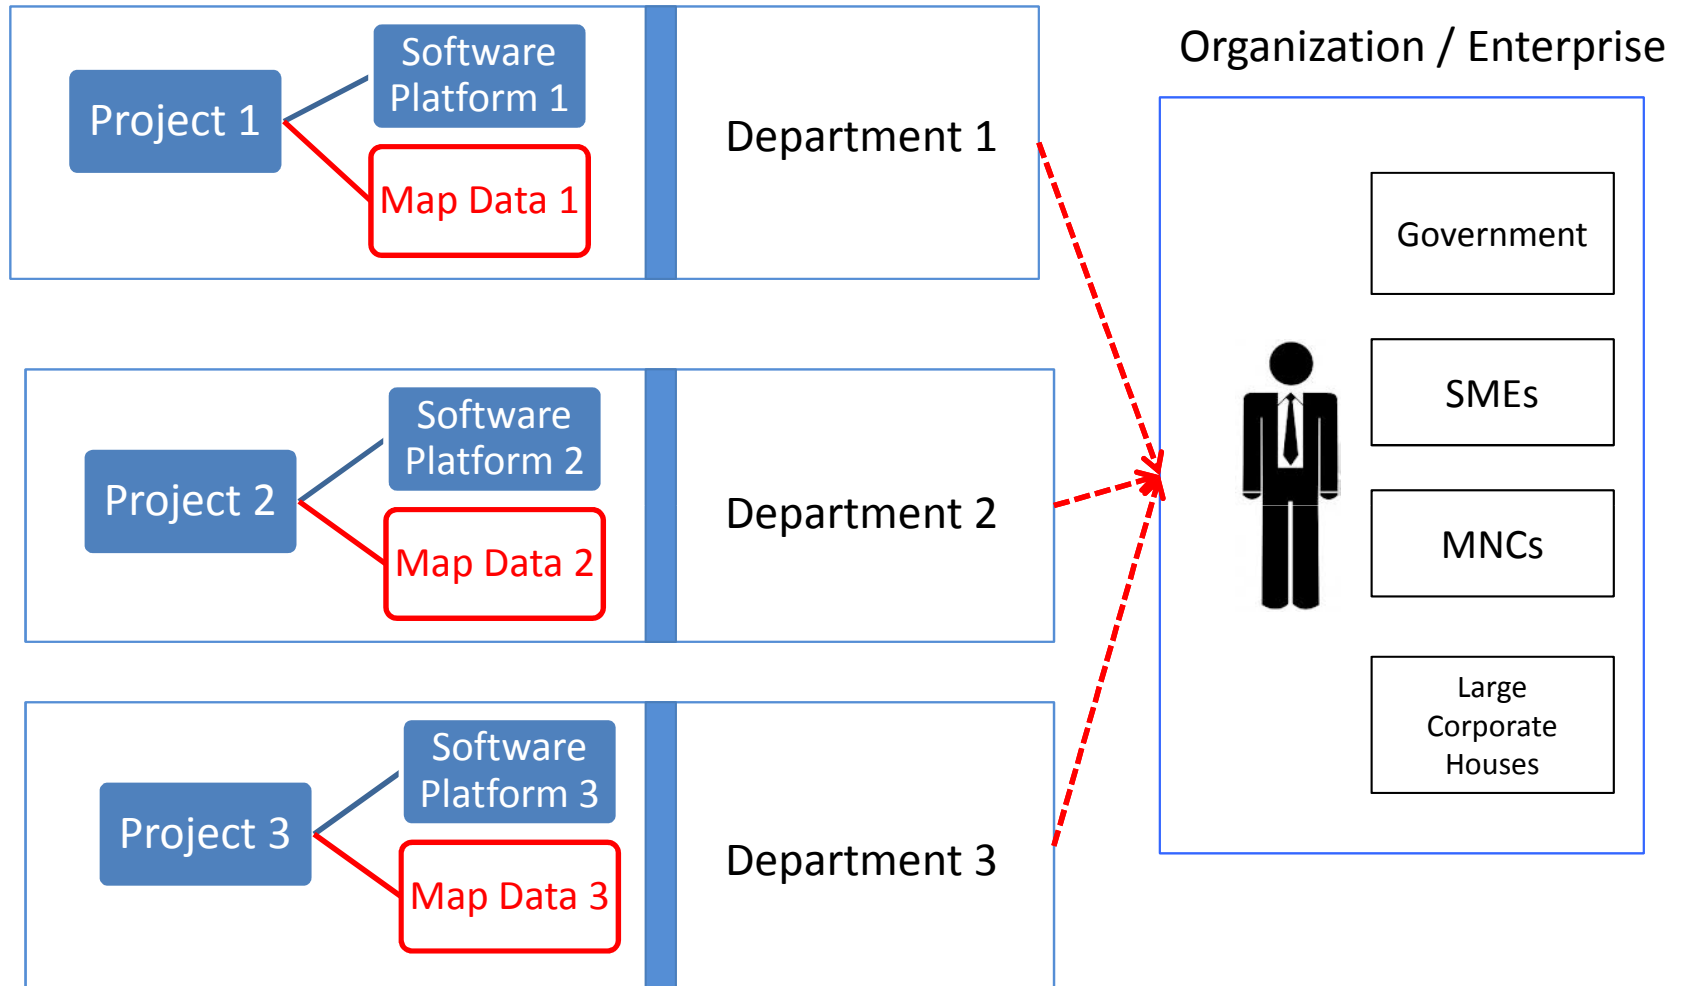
Project 1

Software Platform 1

Map Data 1

Department 1

Project 2

Software Platform 2

Map Data 2

Department 2

Project 3

Software Platform 3

Map Data 3

Department 3

Organization / Enterprise

Government

SMEs

MNCs

Large Corporate Houses